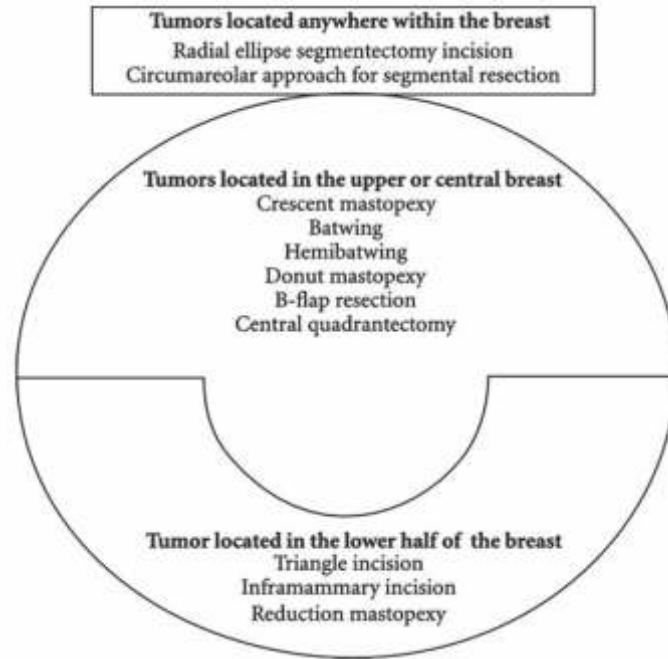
**Tumors located anywhere within the breast**
Radial ellipse segmentectomy incision
Circumareolar approach for segmental resection

**Tumors located in the upper or central breast**
Crescent mastopexy
Batwing
Hemibatwing
Donut mastopexy
B-flap resection
Central quadrantectomy

**Tumor located in the lower half of the breast**
Triangle incision
Inframammary incision
Reduction mastopexy